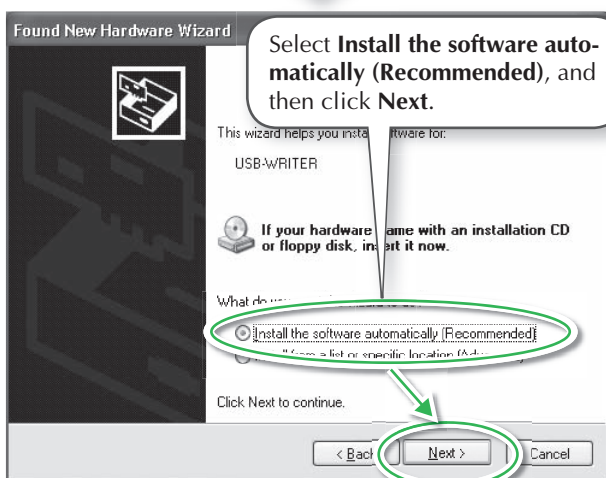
Found New Hardware Wizard

Select **Install the software automatically (Recommended)**, and then click **Next**.

This wizard helps you insta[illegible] ftware for:

USB-WRITER

If your hardware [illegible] ame with an installation CD or floppy disk, in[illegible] ert it now.

What do yo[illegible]

Install the software automatically (Recommended)

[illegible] from a list or specific location (Adv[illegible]

Click Next to continue.

< Back

Next >

Cancel